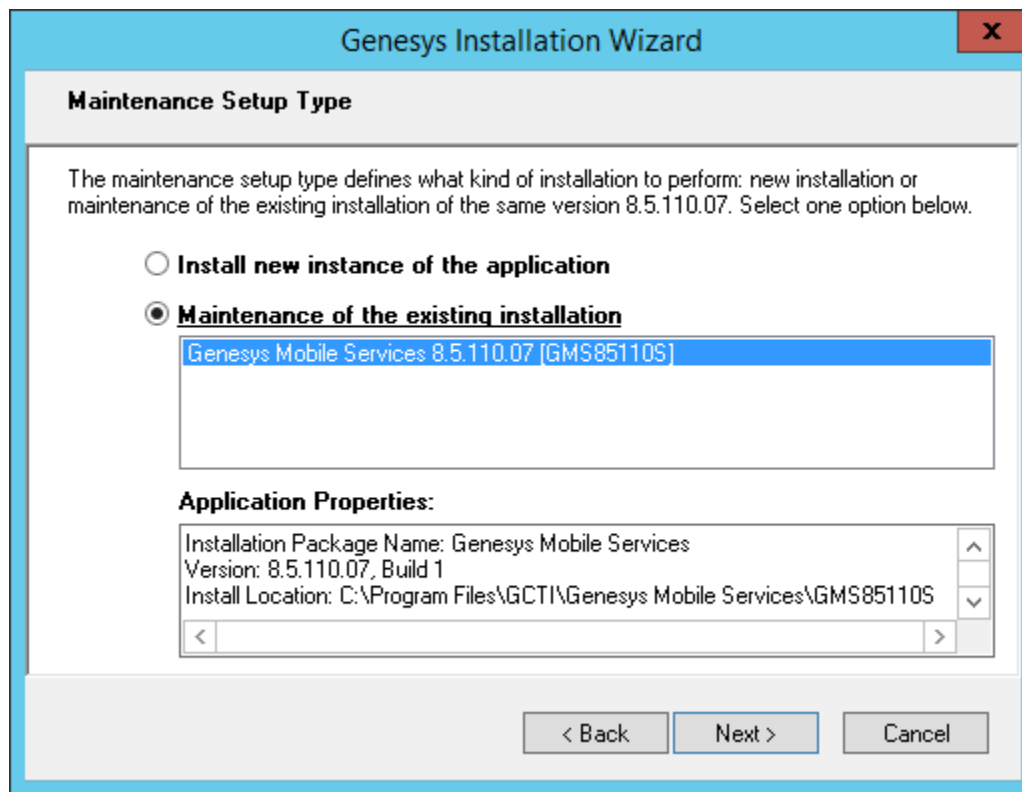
Genesys Installation Wizard

x

Maintenance Setup Type

The maintenance setup type defines what kind of installation to perform: new installation or maintenance of the existing installation of the same version 8.5.110.07. Select one option below.

Install new instance of the application

Maintenance of the existing installation

Genesys Mobile Services 8.5.110.07 [GMS85110S]

Application Properties:

Installation Package Name: Genesys Mobile Services
Version: 8.5.110.07, Build 1
Install Location: C:\Program Files\GCTI\Genesys Mobile Services\GMS85110S

< Back

Next >

Cancel